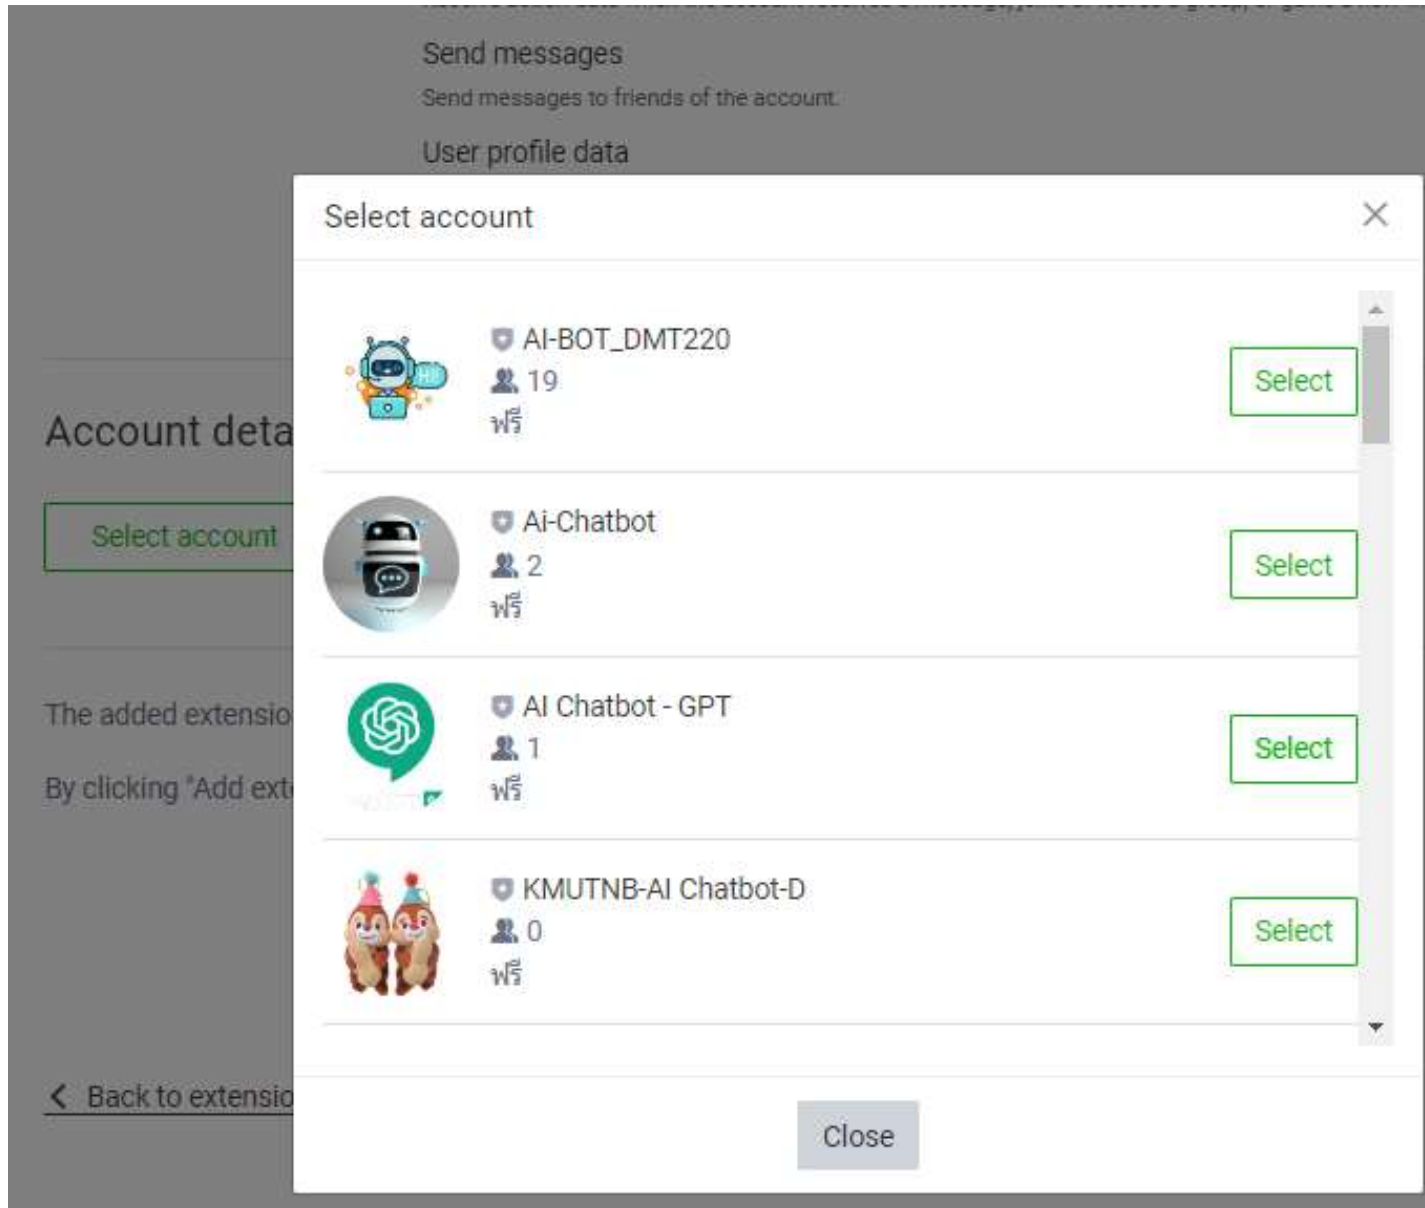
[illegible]

Send messages

Send messages to friends of the account.

User profile data

Account deta

Select account

The added extensio

By clicking "Add ext

Back to extensio

Select account

AI-BOT_DMT220
19
ฟรี

Select

Ai-Chatbot
2
ฟรี

Select

AI Chatbot - GPT
1
ฟรี

Select

KMUTNB-AI Chatbot-D
0
ฟรี

Select

Close